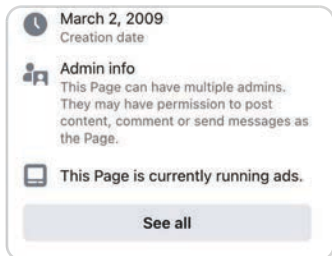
March 2, 2009
Creation date

Admin info
This Page can have multiple admins. They may have permission to post content, comment or send messages as the Page.

This Page is currently running ads.

See all